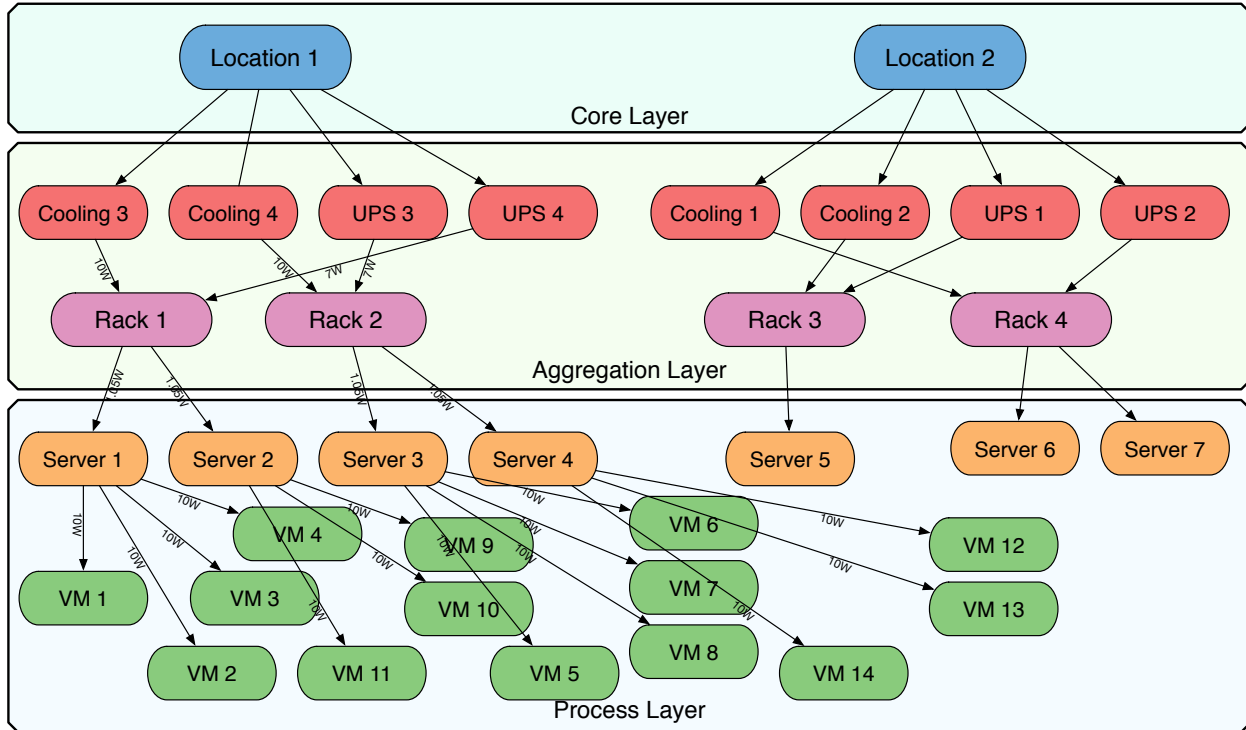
Location 1

Location 2

Core Layer

Cooling 3

Cooling 4

UPS 3

UPS 4

Cooling 1

Cooling 2

UPS 1

UPS 2

10W

10W

7W

7W

Rack 1

Rack 2

Rack 3

Rack 4

Aggregation Layer

1.05W

1.05W

1.05W

1.05W

Server 1

Server 2

Server 3

Server 4

Server 5

Server 6

Server 7

10W

10W

10W

10W

10W

10W

10W

10W

10W

10W

10W

10W

10W

10W

VM 1

VM 2

VM 3

VM 4

VM 5

VM 6

VM 7

VM 8

VM 9

VM 10

VM 11

VM 12

VM 13

VM 14

Process Layer